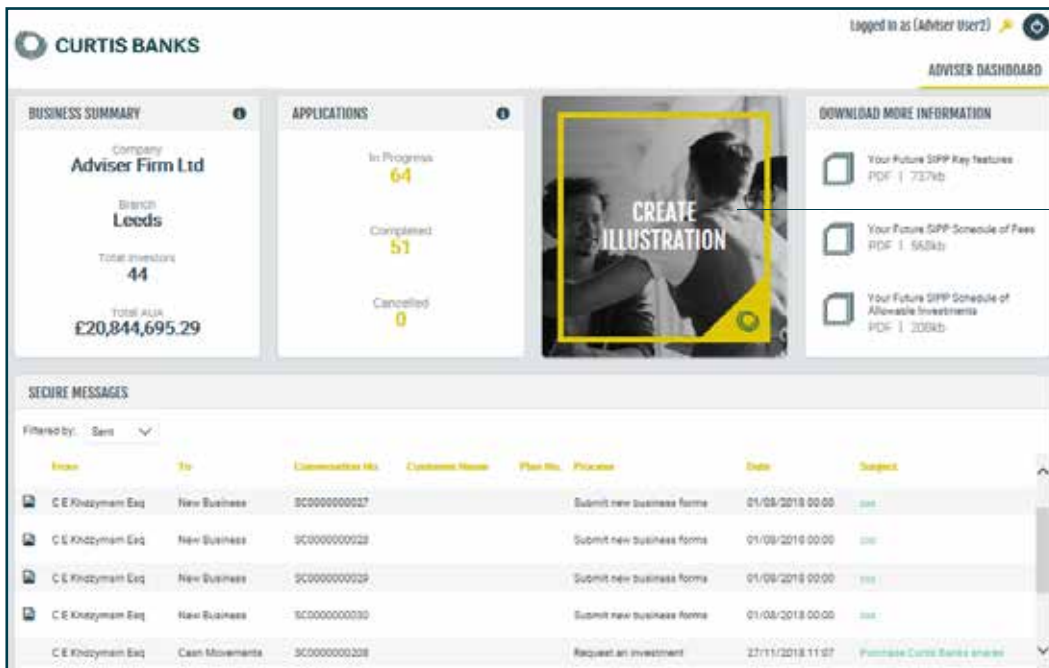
CURTIS BANKS

Logged in as (Adviser User2)

ADVISER DASHBOARD

BUSINESS SUMMARY

Company
Adviser Firm Ltd

Branch
Leeds

Total investors
44

Total AUA
£20,844,695.29

APPLICATIONS

In Progress
64

Completed
51

Cancelled
0

CREATE ILLUSTRATION

DOWNLOAD MORE INFORMATION

Your Future SIPP Key features
PDF | 737kb

Your Future SIPP Schedule of Fees
PDF | 568kb

Your Future SIPP Schedule of Allowable Investments
PDF | 208kb

SECURE MESSAGES

Filtered by: Sent

| From | To | Conversation No. | Customer Name | Plan No. | Process | Date | Subject |
|---|---|---|---|---|---|---|---|
| C E Khdzymam Esq | New Business | SC0000000027 | | | Submit new business forms | 01/08/2018 00:00 | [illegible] |
| C E Khdzymam Esq | New Business | SC0000000028 | | | Submit new business forms | 01/08/2018 00:00 | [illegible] |
| C E Khdzymam Esq | New Business | SC0000000029 | | | Submit new business forms | 01/08/2018 00:00 | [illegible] |
| C E Khdzymam Esq | New Business | SC0000000030 | | | Submit new business forms | 01/08/2018 00:00 | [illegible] |
| C E Khdzymam Esq | Cash Movements | SC0000000208 | | | Request an investment | 27/11/2018 11:07 | Purchase Curtis Banks shares |